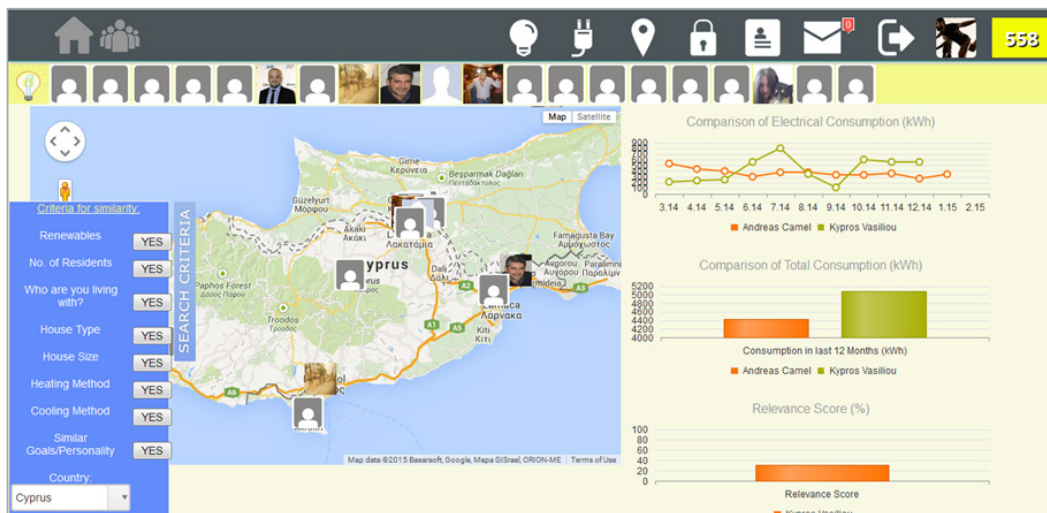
0
558

Map Satellite

Girne
Κερύνεια
Beşparmak Dağları
Πενταδάκτυλος
Güzelyurt
Μόρφου
Akaki
Ακάκι
Λακατάμια
Famagusta
Αμμόχωστος
Cyprus
Dali
Ayia Napa
Αγία Νάπα
Protaras
Παραλίμνι
Paphos Forest
Δάσος Πάφου
Troodos
Τρόοδος
Larnaca
Λάρνακα
Kiti
Κίτι
A1
A3
A6
A5
ol

Map data ©2015 Basarsoft, Google, Mapa GISrael, ORION-ME Terms of Use

Criteria for similarity:
Renewables YES
No. of Residents YES
Who are you living with? YES
House Type YES
House Size YES
Heating Method YES
Cooling Method YES
Similar Goals/Personality YES
Country:
Cyprus

SEARCH CRITERIA

Comparison of Electrical Consumption (kWh)
900
800
700
600
500
400
300
200
100
3.14 4.14 5.14 6.14 7.14 8.14 9.14 10.14 11.14 12.14 1.15 2.15
Andreas Camel Kypros Vasiliou

Comparison of Total Consumption (kWh)
5200
5000
4800
4600
4400
4200
4000
Consumption in last 12 Months (kWh)
Andreas Camel Kypros Vasiliou

Relevance Score (%)
100
80
60
40
20
0
Relevance Score
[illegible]